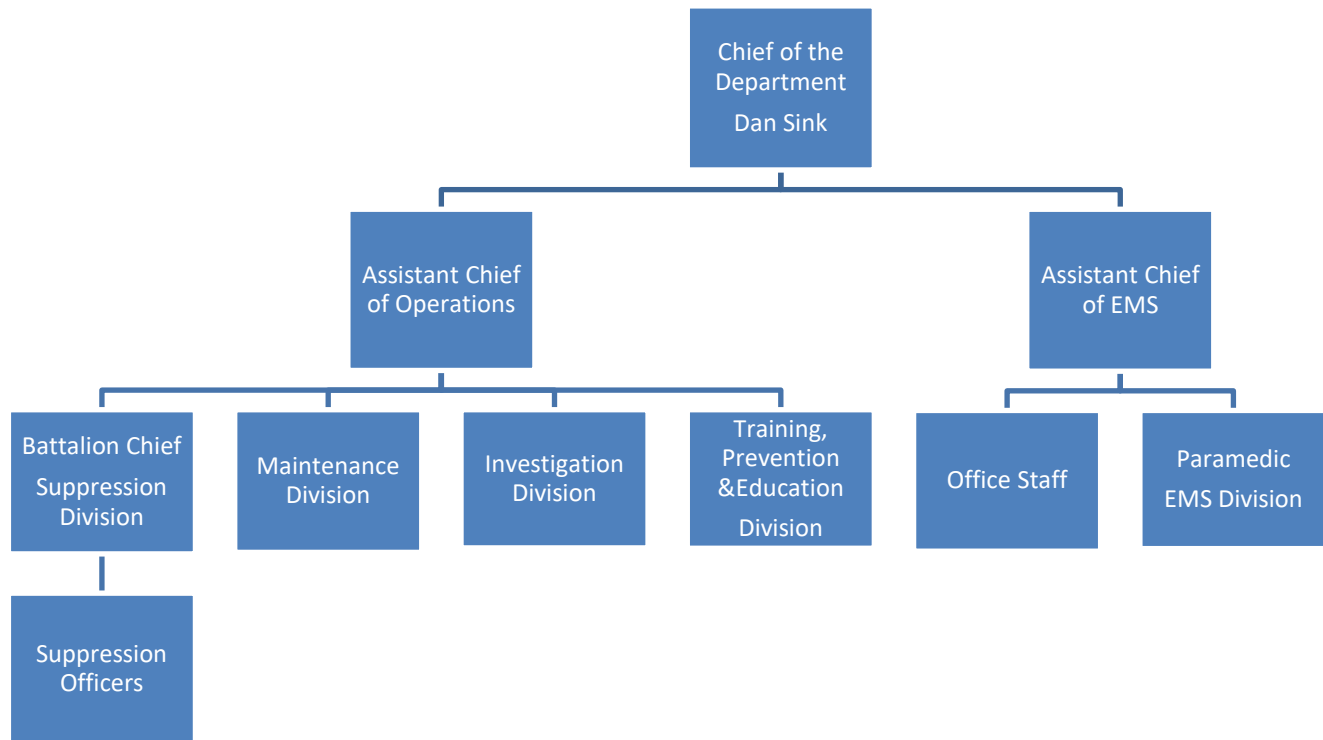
Chief of the Department
Dan Sink

Assistant Chief of Operations

Assistant Chief of EMS

Battalion Chief
Suppression Division

Maintenance Division

Investigation Division

Training, Prevention &Education
Division

Office Staff

Paramedic
EMS Division

Suppression Officers